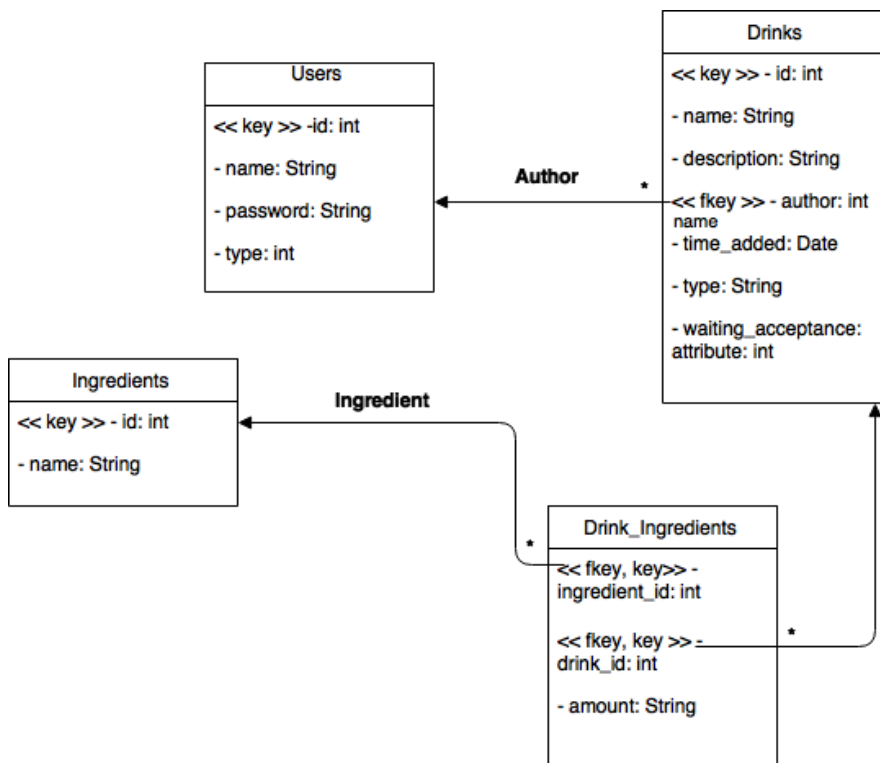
Users

<< key >> -id: int

- name: String

- password: String

- type: int

Author

*

Drinks

<< key >> - id: int

- name: String

- description: String

<< fkey >> - author: int name

- time_added: Date

- type: String

- waiting_acceptance: attribute: int

Ingredients

<< key >> - id: int

- name: String

Ingredient

*

Drink_Ingredients

<< fkey, key>> - ingredient_id: int

<< fkey, key >> - drink_id: int

*

- amount: String